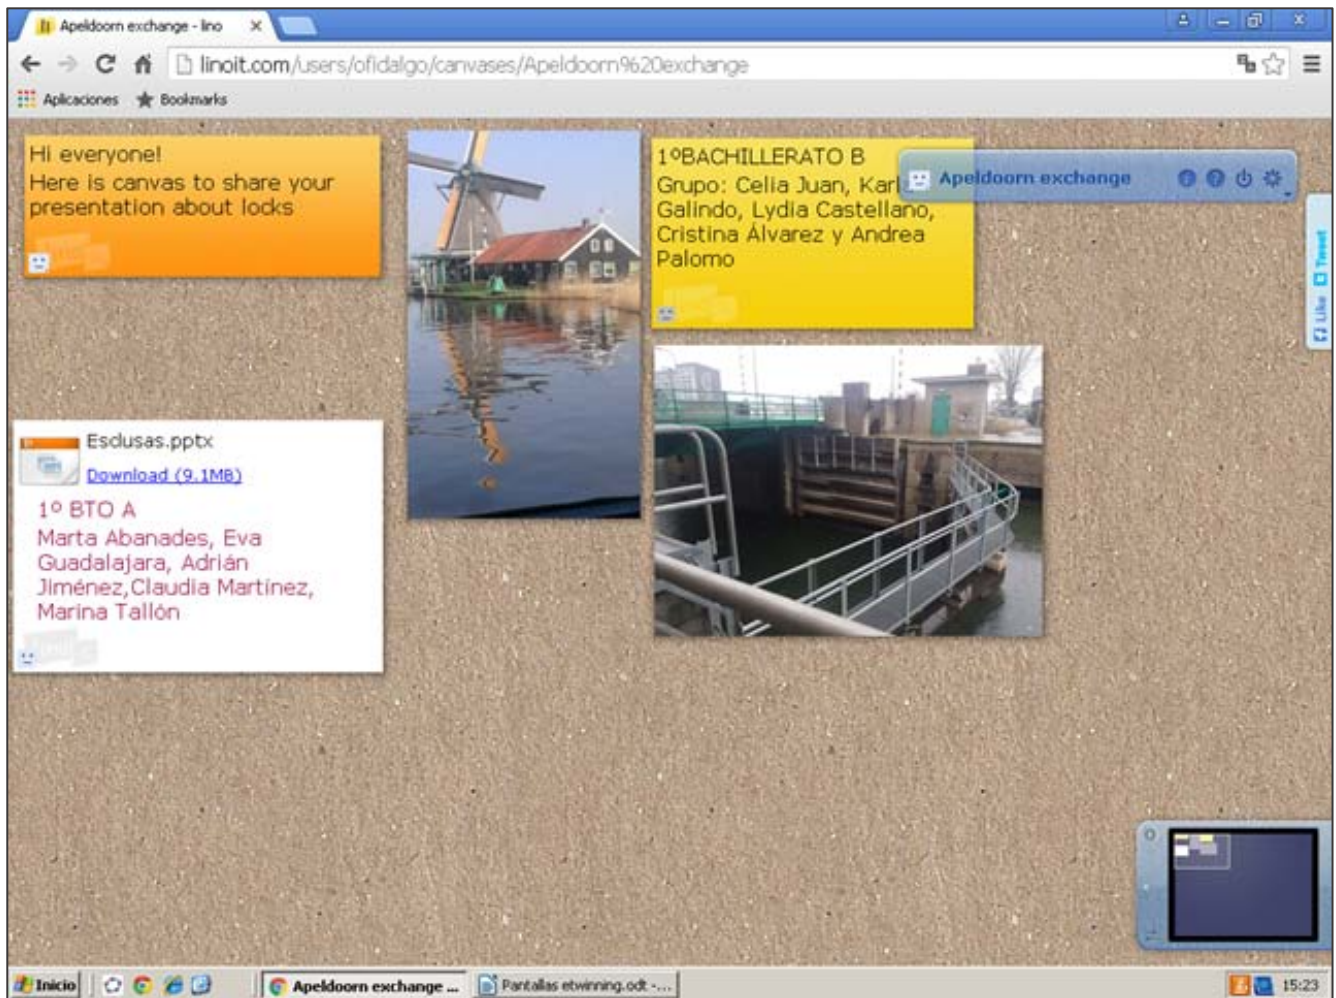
Apeldoorn exchange - lino

linoit.com/users/ofidalgo/canvases/Apeldoorn%20exchange

Aplicaciones Bookmarks

Hi everyone!
Here is canvas to share your presentation about locks

1ºBACHILLERATO B
Grupo: Celia Juan, Karl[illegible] Galindo, Lydia Castellano, Cristina Álvarez y Andrea Palomo

Apeldoorn exchange

Tweet Like

Esclusas.pptx
Download (9.1MB)

1º BTO A
Marta Abanades, Eva Guadalajara, Adrián Jiménez,Claudia Martínez, Marina Tallón

Inicio Apeldoorn exchange ... Pantallas etwinning.odt -... 15:23